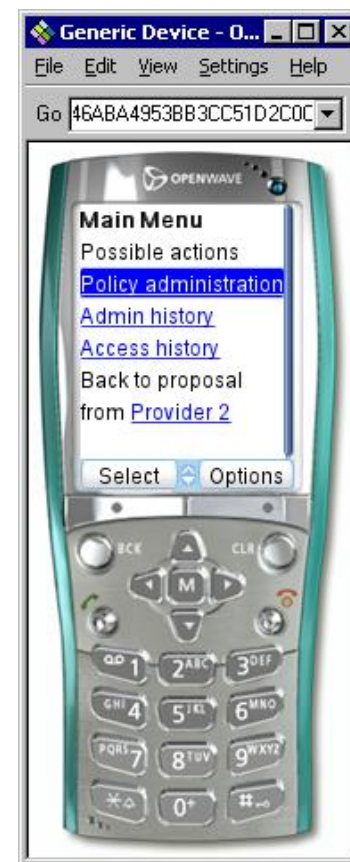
Generic Device - O...

File Edit View Settings Help

Go 46ABA4953BB3CC51D2C0C

OPENWAVE

Main Menu
Possible actions
Policy administration
Admin history
Access history
Back to proposal from Provider 2

Select Options

BCK CLR
M

1 2ABC 3DEF
GHI4 5JKL 6MNO
PQRS7 8TUV 9WXYZ
*
0+
#